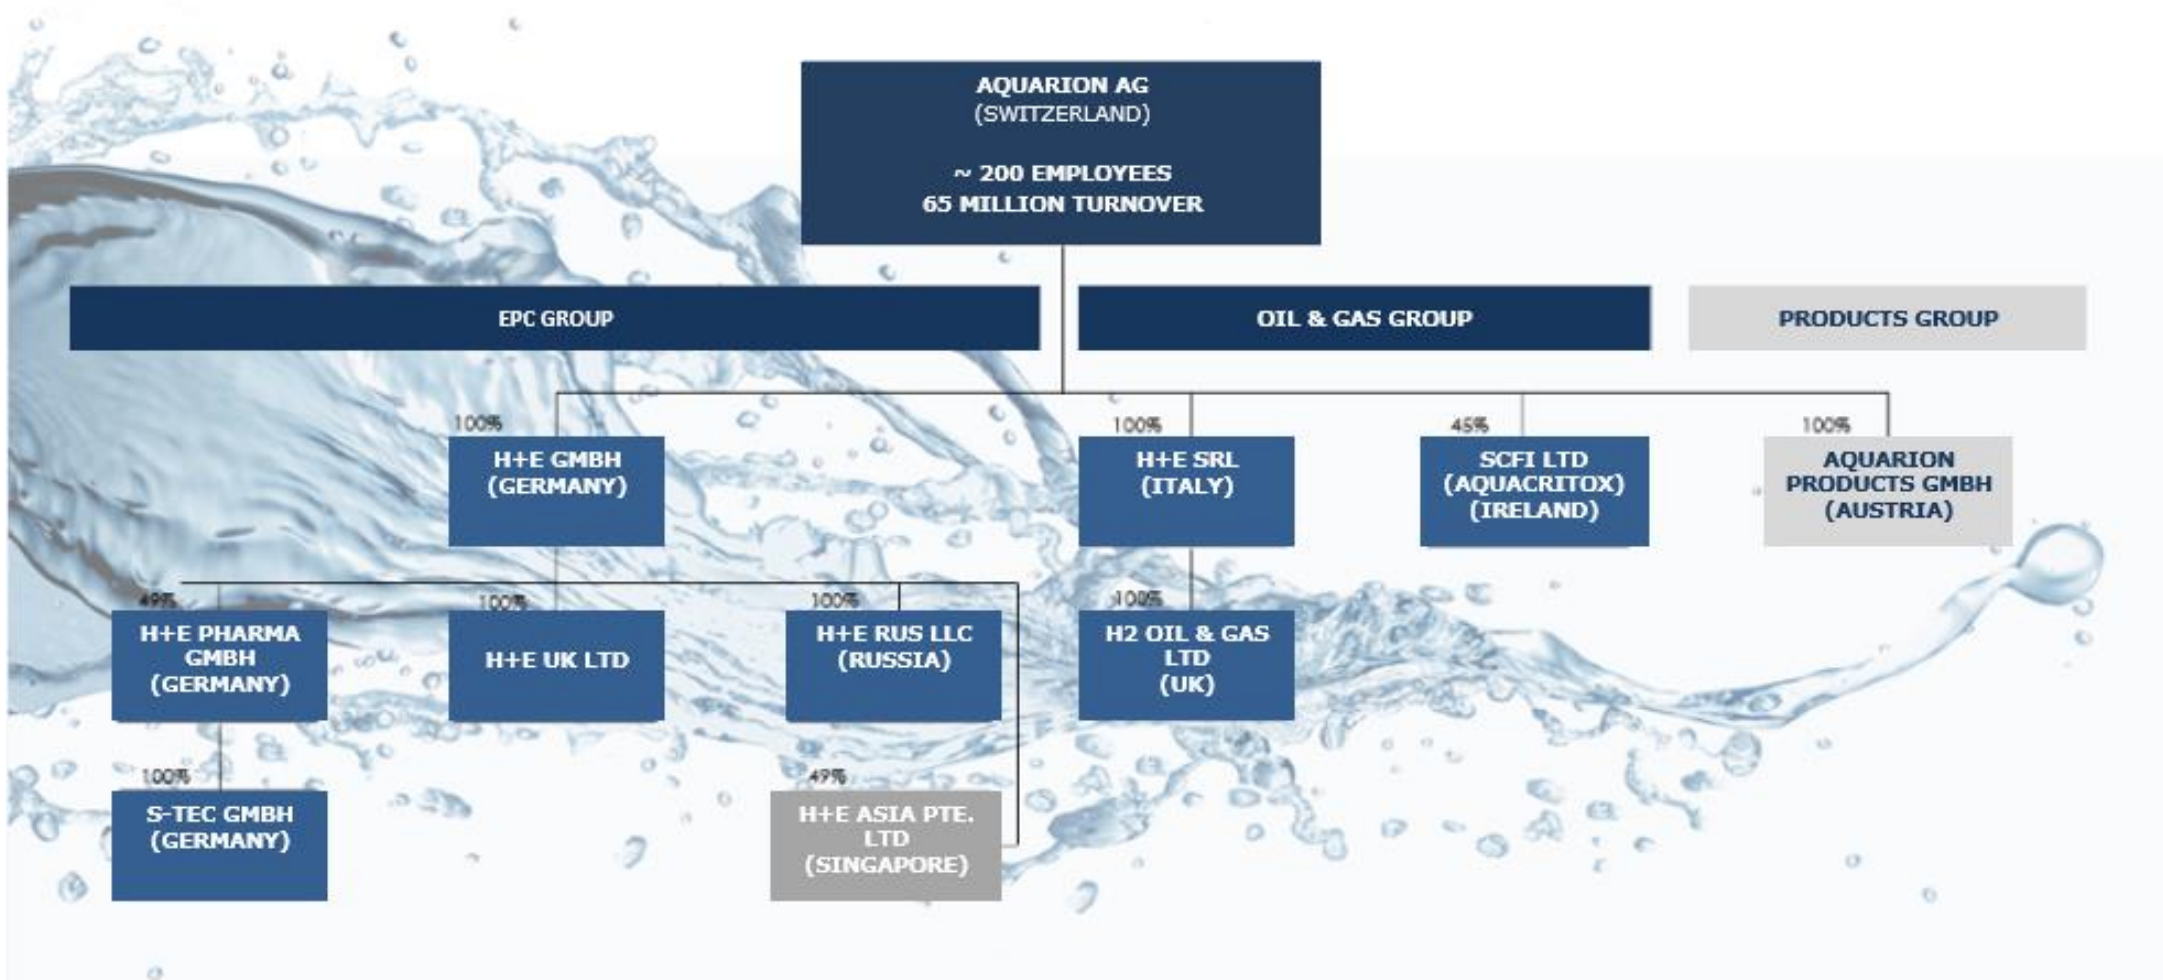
AQUARION AG
(SWITZERLAND)

~ 200 EMPLOYEES
65 MILLION TURNOVER

EPC GROUP

OIL & GAS GROUP

PRODUCTS GROUP

100%
H+E GMBH
(GERMANY)

100%
H+E SRL
(ITALY)

45%
SCFI LTD
(AQUACRITOX)
(IRELAND)

100%
AQUARION
PRODUCTS GMBH
(AUSTRIA)

49%
H+E PHARMA
GMBH
(GERMANY)

100%
H+E UK LTD

100%
H+E RUS LLC
(RUSSIA)

100%
H2 OIL & GAS
LTD
(UK)

100%
S-TEC GMBH
(GERMANY)

49%
H+E ASIA PTE.
LTD
(SINGAPORE)